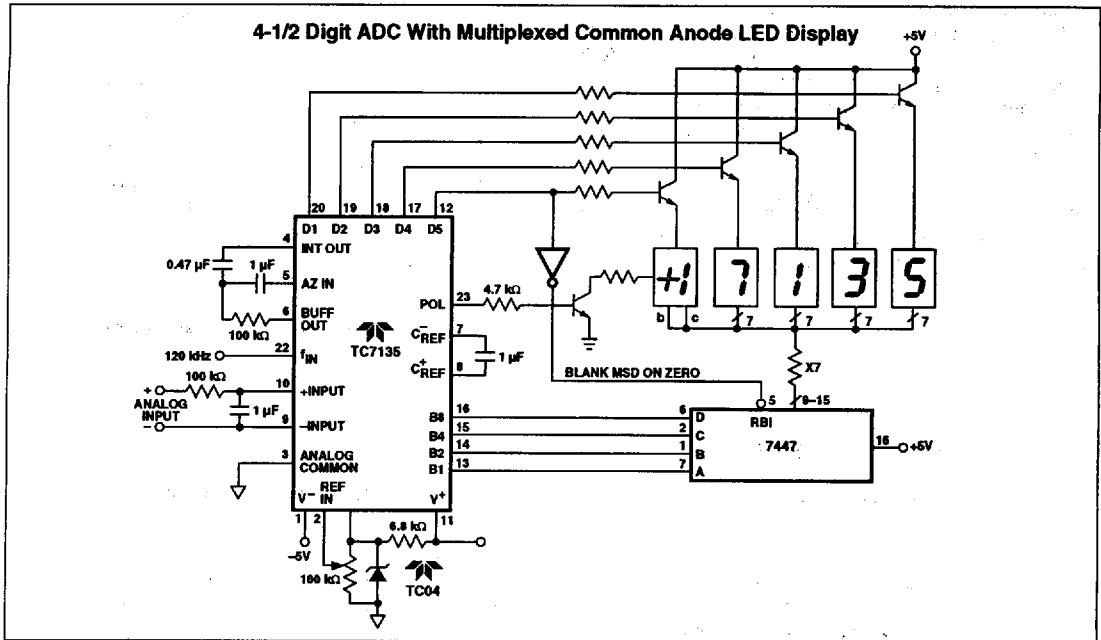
4-1/2 Digit ADC With Multiplexed Common Anode LED Display

+5V

20 19 18 17 12
D1 D2 D3 D4 D5

4 INT OUT
0.47 µF
1 µF
5 AZ IN
6 BUFF OUT
100 kΩ
TC7135
22 $f_{IN}$
120 kHz
100 kΩ
+
ANALOG INPUT
−
1 µF
10 +INPUT
9 −INPUT
3 ANALOG COMMON
$V^-$ REF IN
1 2
−5V
100 kΩ
TC04
6.8 kΩ
11
$V^+$

POL 23
4.7 kΩ
$C_{REF}^-$ 7
$C_{REF}^+$ 8
1 µF

B8 16
B4 15
B2 14
B1 13

+1 7 1 3 5
b c 7 7 7 7

BLANK MSD ON ZERO
X7
5
9–15
RBI
6 D
2 C
1 B
7 A
7447
16 +5V